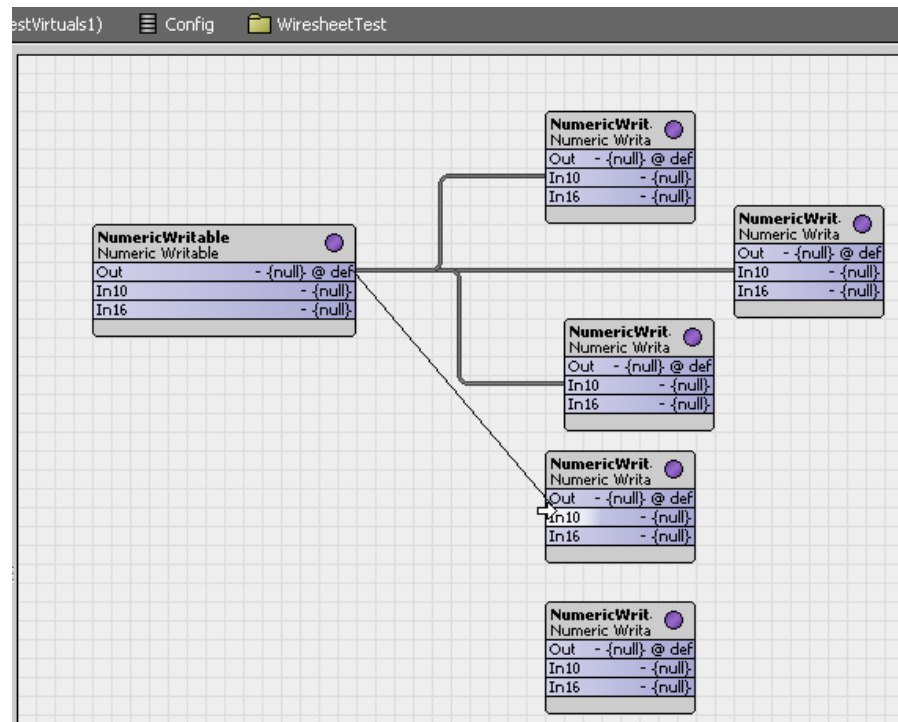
estVirtuals1)  Config  WiresheetTest

NumericWrit
Numeric Writa
Out - {null} @ def
In10 - {null}
In16 - {null}

NumericWritable
Numeric Writable
Out - {null} @ def
In10 - {null}
In16 - {null}

NumericWrit
Numeric Writa
Out - {null} @ def
In10 - {null}
In16 - {null}

NumericWrit
Numeric Writa
Out - {null} @ def
In10 - {null}
In16 - {null}

NumericWrit
Numeric Writa
Out - {null} @ def
In10 - {null}
In16 - {null}

NumericWrit
Numeric Writa
Out - {null} @ def
In10 - {null}
In16 - {null}